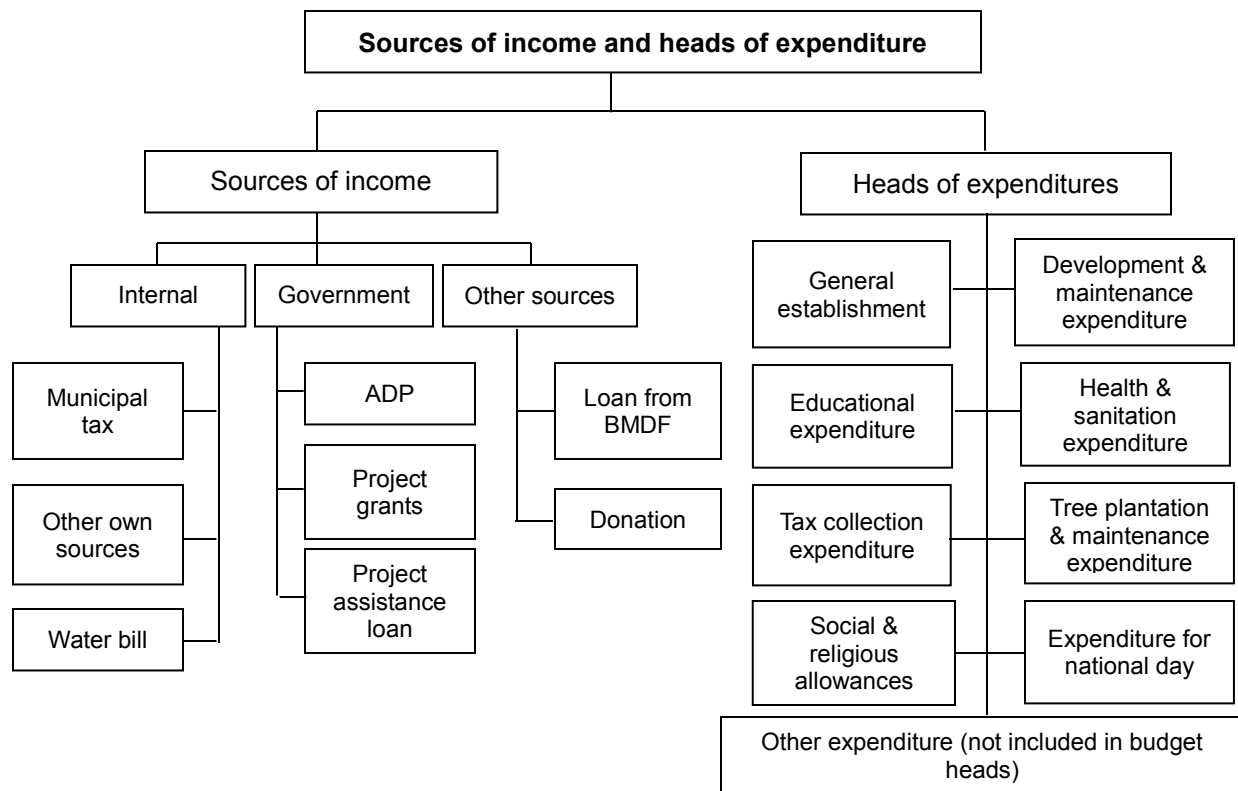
Sources of income and heads of expenditure

Sources of income

Internal

Municipal tax

Other own sources

Water bill

Government

ADP

Project grants

Project assistance loan

Other sources

Loan from BMDF

Donation

Heads of expenditures

General establishment

Development & maintenance expenditure

Educational expenditure

Health & sanitation expenditure

Tax collection expenditure

Tree plantation & maintenance expenditure

Social & religious allowances

Expenditure for national day

Other expenditure (not included in budget heads)